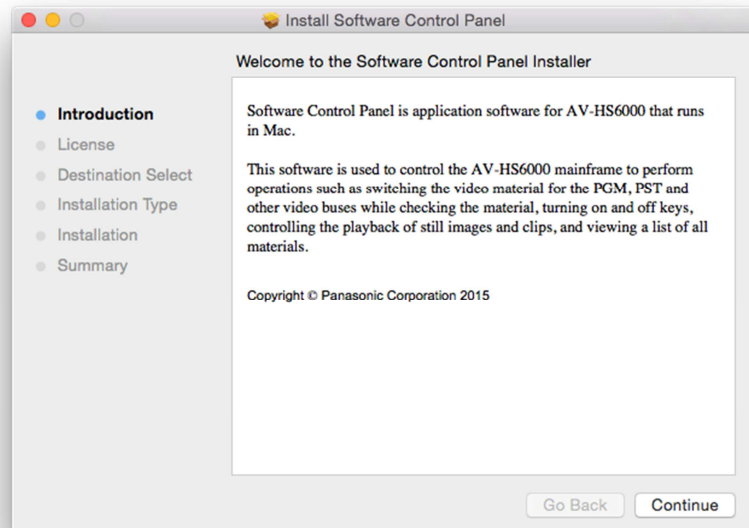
Install Software Control Panel

Welcome to the Software Control Panel Installer

Introduction
License
Destination Select
Installation Type
Installation
Summary

Software Control Panel is application software for AV-HS6000 that runs in Mac.

This software is used to control the AV-HS6000 mainframe to perform operations such as switching the video material for the PGM, PST and other video buses while checking the material, turning on and off keys, controlling the playback of still images and clips, and viewing a list of all materials.

Copyright © Panasonic Corporation 2015

Go Back
Continue